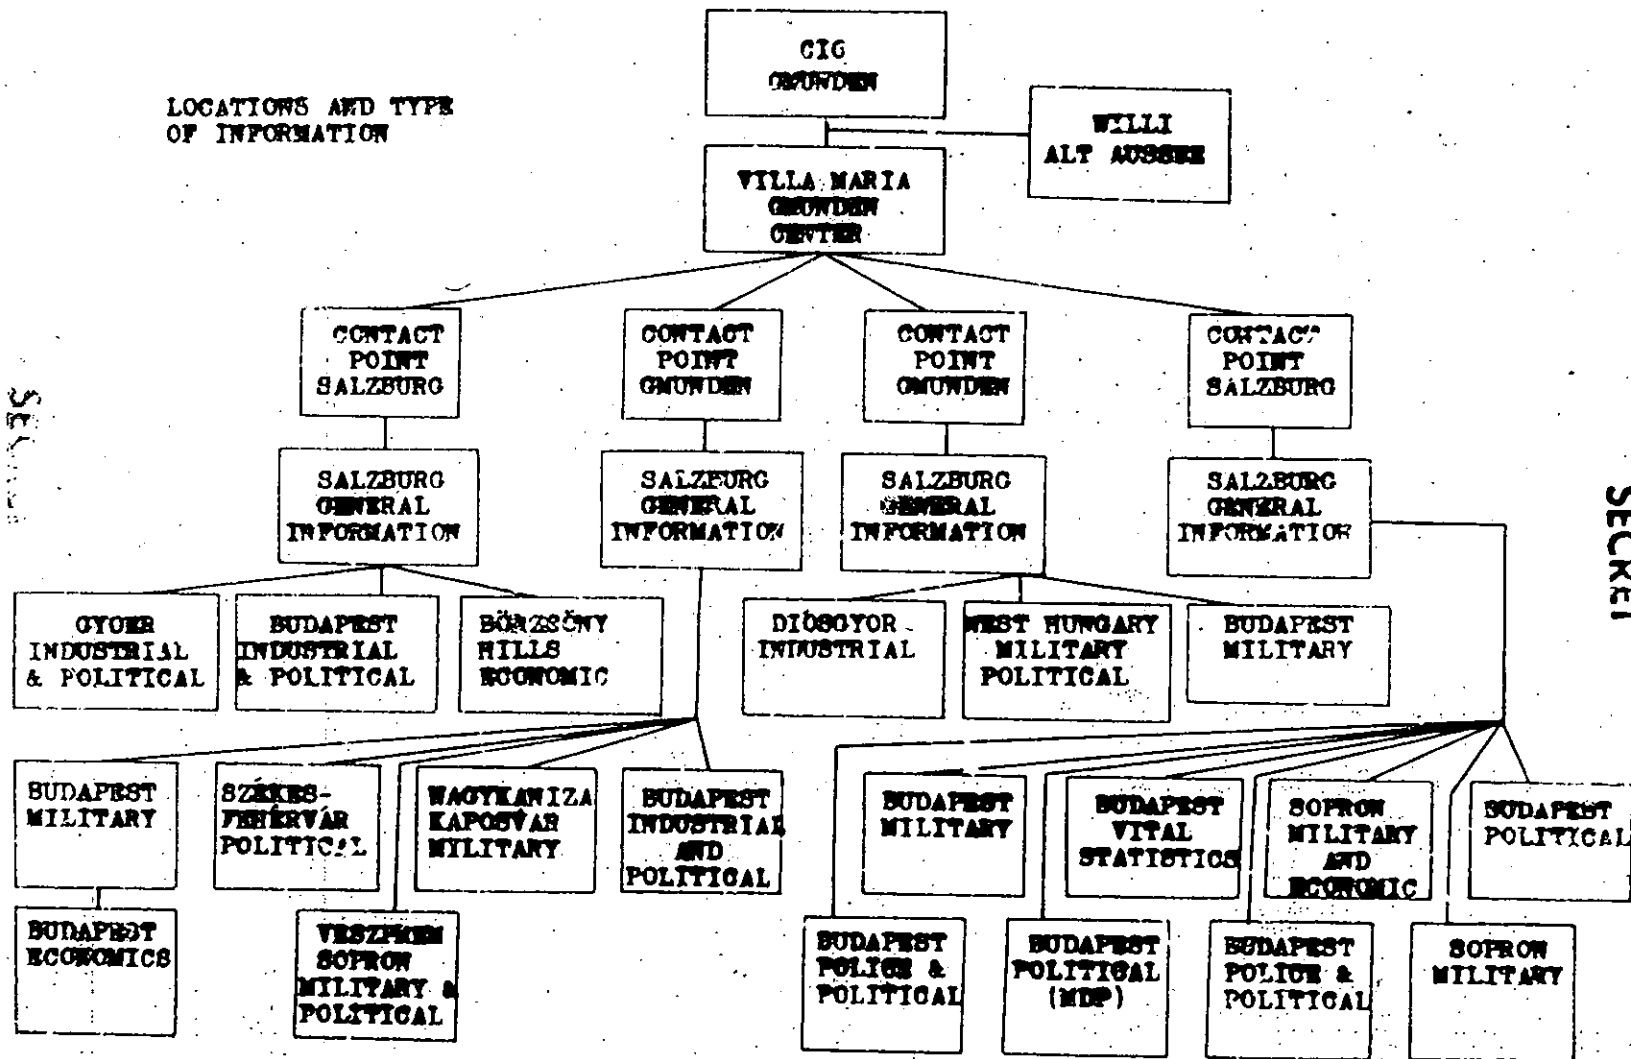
LOCATIONS AND TYPE OF INFORMATION

CIG GMUNDEN

WILLI ALT AUSSEE

VILLA MARIA GMUNDEN CENTER

CONTACT POINT SALZBURG

CONTACT POINT GMUNDEN

CONTACT POINT GMUNDEN

CONTACT POINT SALZBURG

SALZBURG GENERAL INFORMATION

SALZBURG GENERAL INFORMATION

SALZBURG GENERAL INFORMATION

SALZBURG GENERAL INFORMATION

GYOER INDUSTRIAL & POLITICAL

BUDAPEST INDUSTRIAL & POLITICAL

BÖRZSÖNY HILLS ECONOMIC

DIOSGYOR INDUSTRIAL

WEST HUNGARY MILITARY POLITICAL

BUDAPEST MILITARY

BUDAPEST MILITARY

SZÉKES-FEHÉRVÁR POLITICAL

NAGYKANIZA KAPOSVAR MILITARY

BUDAPEST INDUSTRIAL AND POLITICAL

BUDAPEST MILITARY

BUDAPEST VITAL STATISTICS

SOPRON MILITARY AND ECONOMIC

BUDAPEST POLITICAL

BUDAPEST ECONOMICS

VESZPREM SOPRON MILITARY & POLITICAL

BUDAPEST POLICE & POLITICAL

BUDAPEST POLITICAL (MDP)

BUDAPEST POLICE & POLITICAL

SOPRON MILITARY

SECRET

SECRET